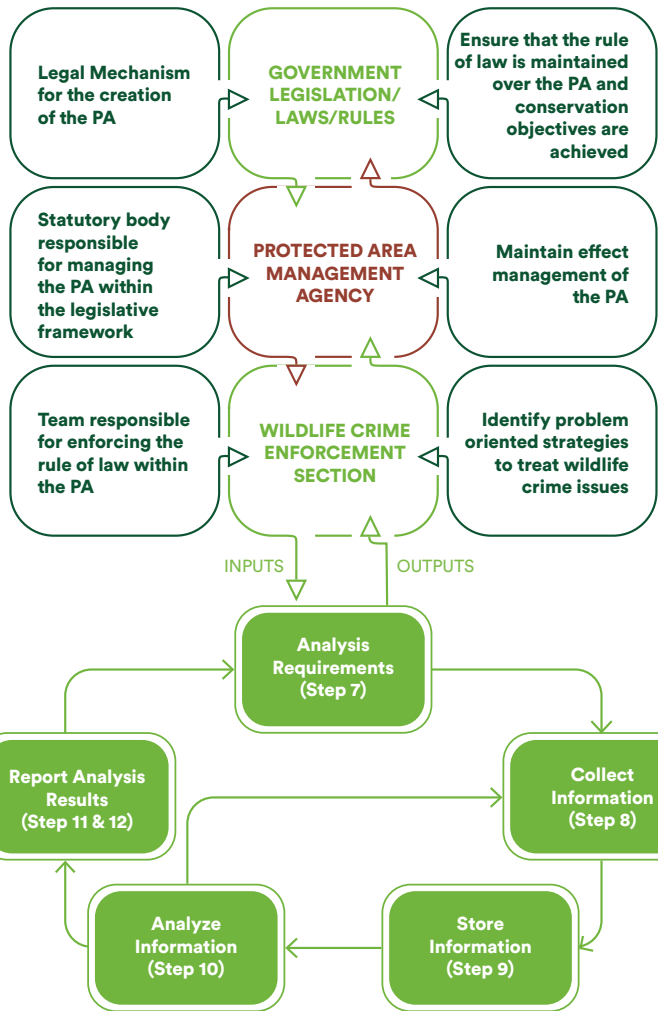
Legal Mechanism for the creation of the PA

GOVERNMENT LEGISLATION/ LAWS/RULES

Ensure that the rule of law is maintained over the PA and conservation objectives are achieved

Statutory body responsible for managing the PA within the legislative framework

PROTECTED AREA MANAGEMENT AGENCY

Maintain effect management of the PA

Team responsible for enforcing the rule of law within the PA

WILDLIFE CRIME ENFORCEMENT SECTION

Identify problem oriented strategies to treat wildlife crime issues

INPUTS

OUTPUTS

Analysis Requirements (Step 7)

Report Analysis Results (Step 11 & 12)

Collect Information (Step 8)

Analyze Information (Step 10)

Store Information (Step 9)